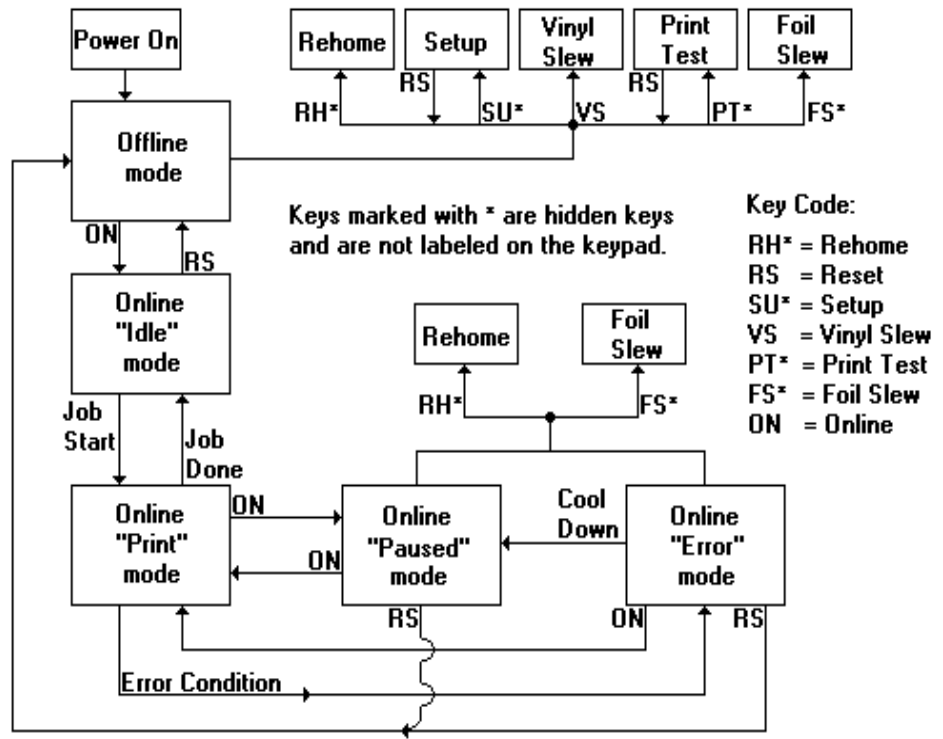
Power On

Rehome

Setup

Vinyl Slew

Print Test

Foil Slew

RS

RH*

SU*

VS

RS

PT*

FS*

Offline mode

Keys marked with * are hidden keys and are not labeled on the keypad.

Key Code:

RH* = Rehome
RS = Reset
SU* = Setup
VS = Vinyl Slew
PT* = Print Test
FS* = Foil Slew
ON = Online

ON

RS

Online "Idle" mode

Rehome

Foil Slew

RH*

FS*

Job Start

Job Done

Online "Print" mode

ON

ON

Online "Paused" mode

Cool Down

Online "Error" mode

RS

ON

RS

Error Condition